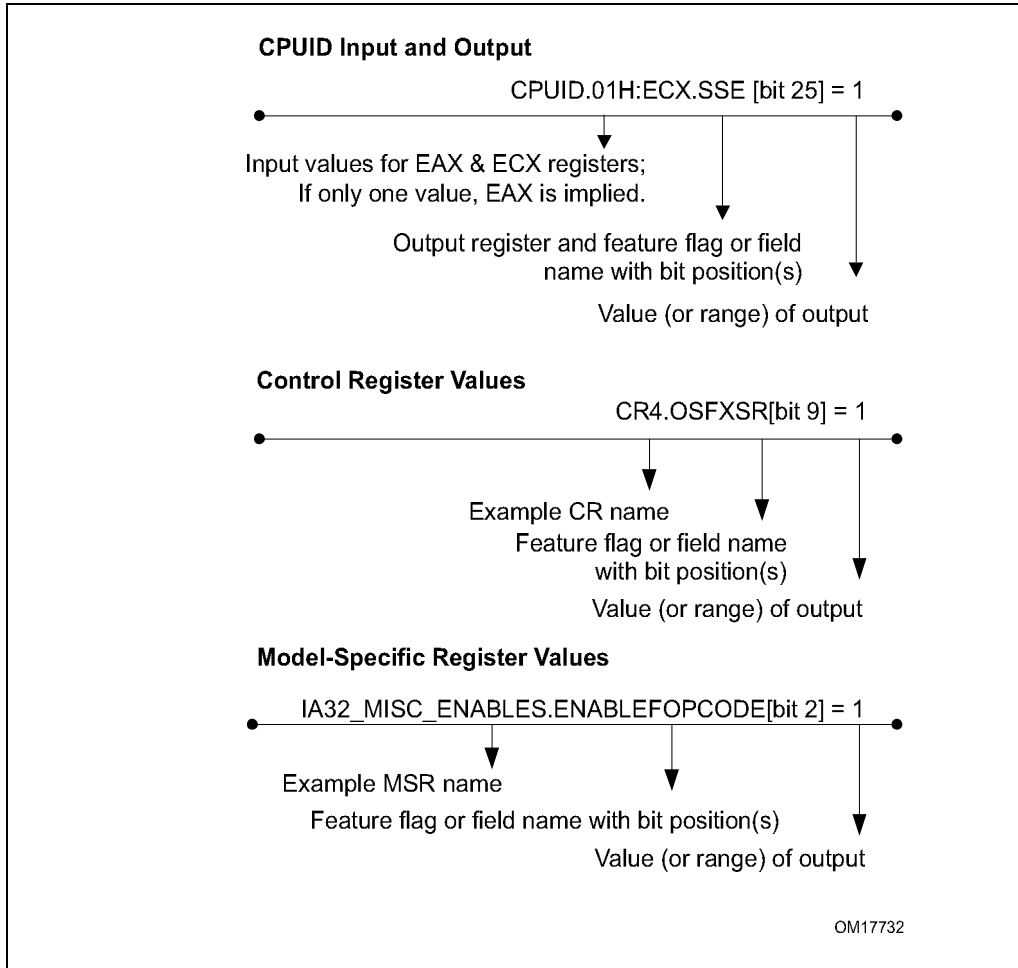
**CPUID Input and Output**

CPUID.01H:ECX.SSE [bit 25] = 1

Input values for EAX & ECX registers;
If only one value, EAX is implied.

Output register and feature flag or field name with bit position(s)

Value (or range) of output

**Control Register Values**

CR4.OSFXSR[bit 9] = 1

Example CR name

Feature flag or field name with bit position(s)

Value (or range) of output

**Model-Specific Register Values**

IA32_MISC_ENABLES.ENABLEFOPCODE[bit 2] = 1

Example MSR name

Feature flag or field name with bit position(s)

Value (or range) of output

OM17732